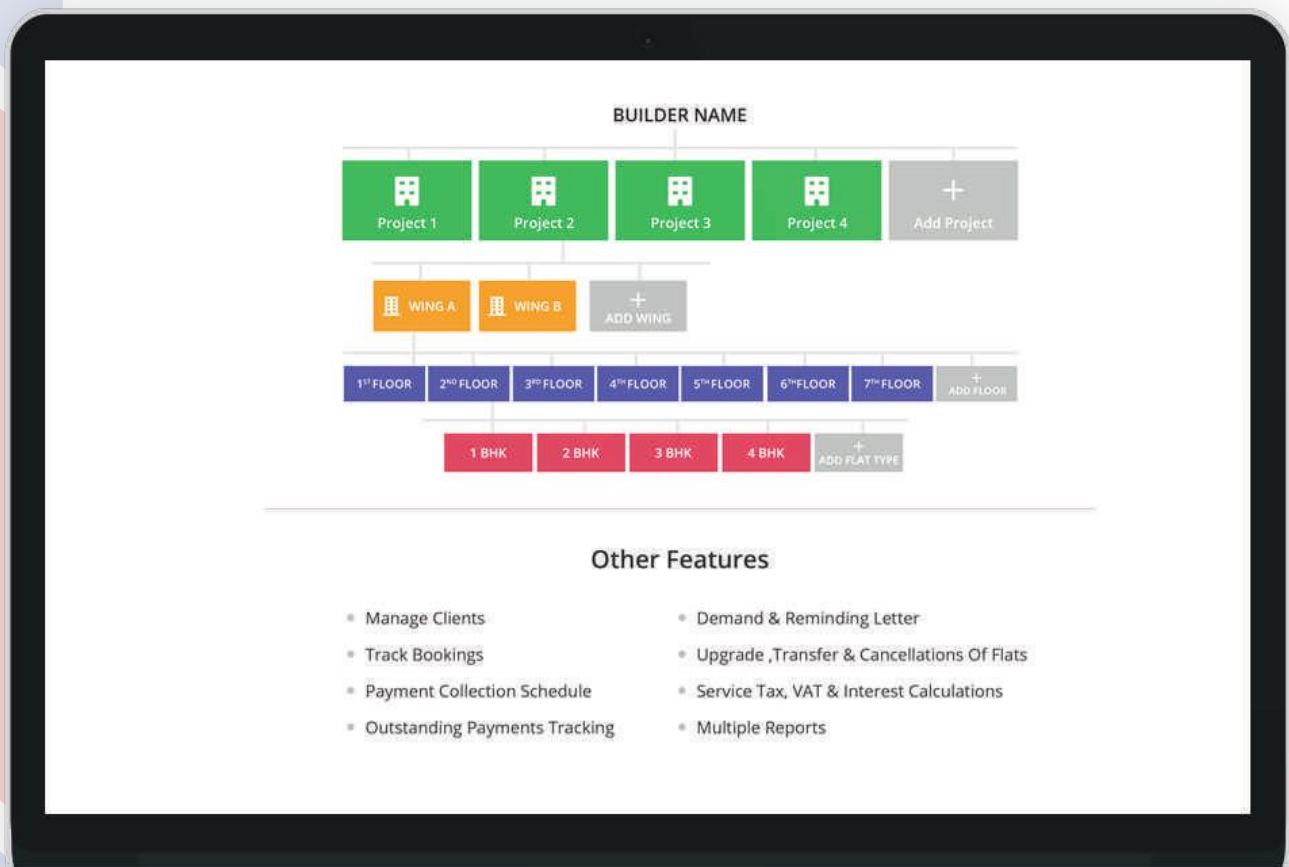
BUILDER NAME

Project 1

Project 2

Project 3

Project 4

+ Add Project

WING A

WING B

+ ADD WING

$1^{ST}$ FLOOR

$2^{ND}$ FLOOR

$3^{RD}$ FLOOR

$4^{TH}$ FLOOR

$5^{TH}$ FLOOR

$6^{TH}$ FLOOR

$7^{TH}$ FLOOR

+ ADD FLOOR

1 BHK

2 BHK

3 BHK

4 BHK

+ ADD FLAT TYPE

Other Features

- Manage Clients
- Track Bookings
- Payment Collection Schedule
- Outstanding Payments Tracking

- Demand & Reminding Letter
- Upgrade ,Transfer & Cancellations Of Flats
- Service Tax, VAT & Interest Calculations
- Multiple Reports